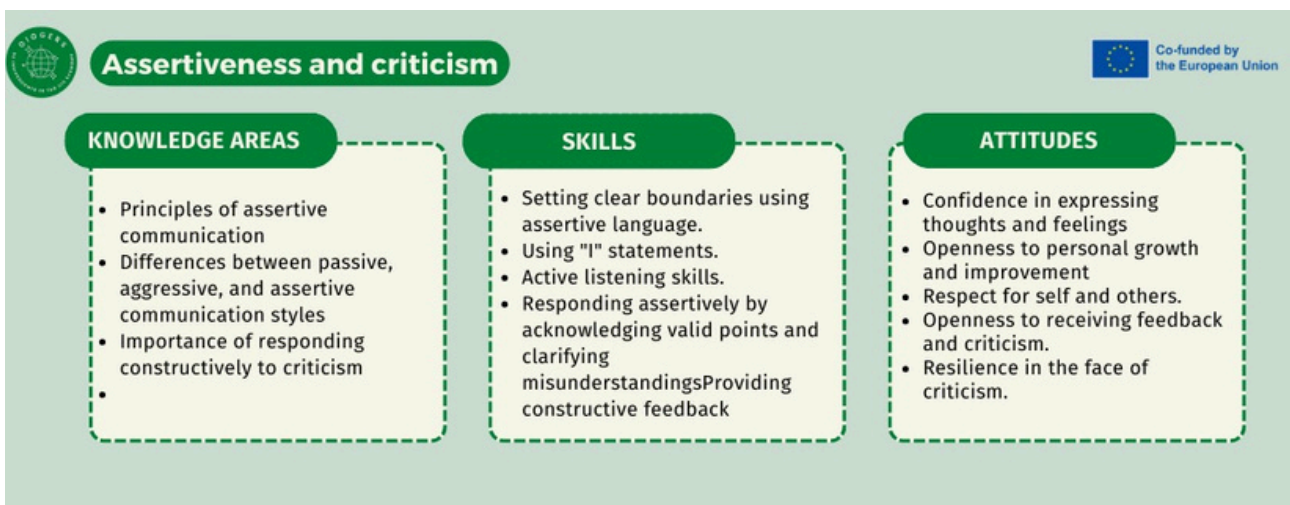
DIOGENES

Assertiveness and criticism

Co-funded by the European Union

KNOWLEDGE AREAS

- Principles of assertive communication
- Differences between passive, aggressive, and assertive communication styles
- Importance of responding constructively to criticism
-

SKILLS

- Setting clear boundaries using assertive language.
- Using "I" statements.
- Active listening skills.
- Responding assertively by acknowledging valid points and clarifying misunderstandingsProviding constructive feedback

ATTITUDES

- Confidence in expressing thoughts and feelings
- Openness to personal growth and improvement
- Respect for self and others.
- Openness to receiving feedback and criticism.
- Resilience in the face of criticism.